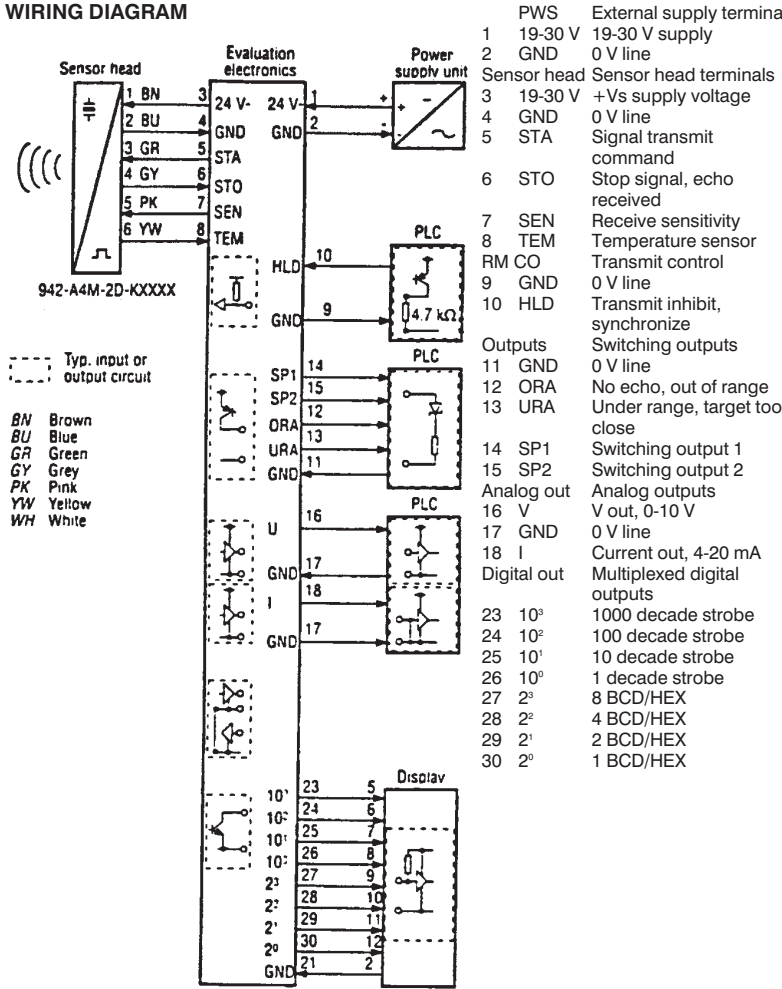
WIRING DIAGRAM

Sensor head

Evaluation electronics

Power supply unit

1 BN
2 BU
3 GR
4 GY
5 PK
6 YW

3 24 V-
4 GND
5 STA
6 STO
7 SEN
8 TEM

24 V-
GND

1
2

942-A4M-2D-KXXXX

Typ. input or output circuit

BN Brown
BU Blue
GR Green
GY Grey
PK Pink
YW Yellow
WH White

PLC
HLD 10
GND 9
4.7 kΩ

PLC
SP1 14
SP2 15
ORA 12
URA 13
GND 11

PLC
U 16
GND 17
I 18
GND 17

Display
$10^3$ 23 5
$10^2$ 24 6
$10^1$ 25 7
$10^0$ 26 8
$2^3$ 27 9
$2^2$ 28 10
$2^1$ 29 11
$2^0$ 30 12
GND 21 2

PWS External supply terminals
1 19-30 V 19-30 V supply
2 GND 0 V line
Sensor head Sensor head terminals
3 19-30 V +Vs supply voltage
4 GND 0 V line
5 STA Signal transmit command
6 STO Stop signal, echo received
7 SEN Receive sensitivity
8 TEM Temperature sensor
RM CO Transmit control
9 GND 0 V line
10 HLD Transmit inhibit, synchronize
Outputs Switching outputs
11 GND 0 V line
12 ORA No echo, out of range
13 URA Under range, target too close
14 SP1 Switching output 1
15 SP2 Switching output 2
Analog out Analog outputs
16 V V out, 0-10 V
17 GND 0 V line
18 I Current out, 4-20 mA
Digital out Multiplexed digital outputs
23 $10^3$ 1000 decade strobe
24 $10^2$ 100 decade strobe
25 $10^1$ 10 decade strobe
26 $10^0$ 1 decade strobe
27 $2^3$ 8 BCD/HEX
28 $2^2$ 4 BCD/HEX
29 $2^1$ 2 BCD/HEX
30 $2^0$ 1 BCD/HEX